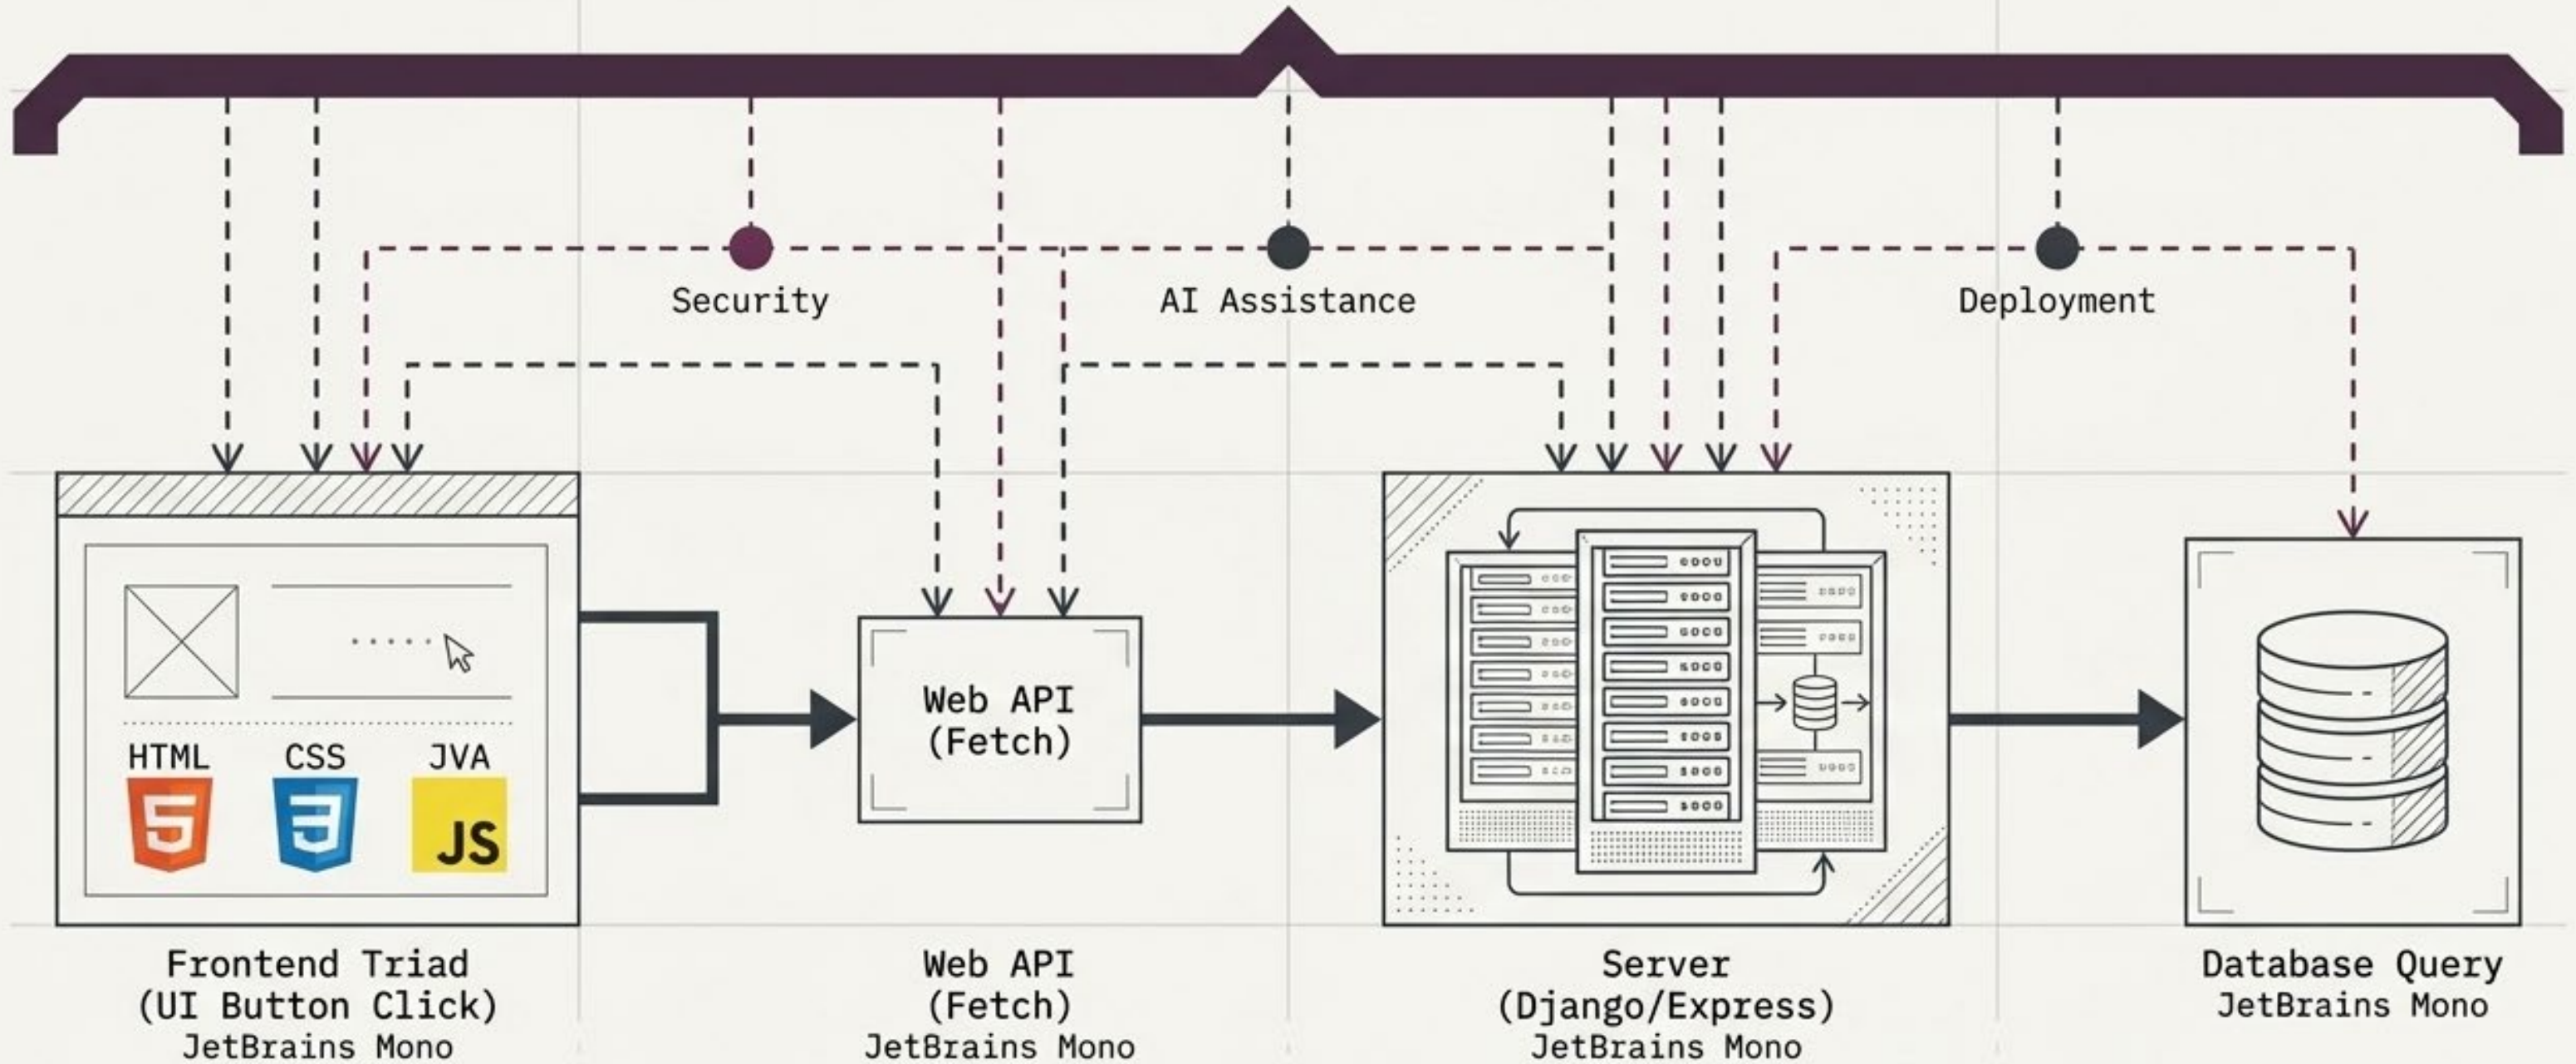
Security

AI Assistance

Deployment

HTML

CSS

JVA

JS

Web API
(Fetch)

Frontend Triad
(UI Button Click)
JetBrains Mono

Web API
(Fetch)
JetBrains Mono

Server
(Django/Express)
JetBrains Mono

Database Query
JetBrains Mono